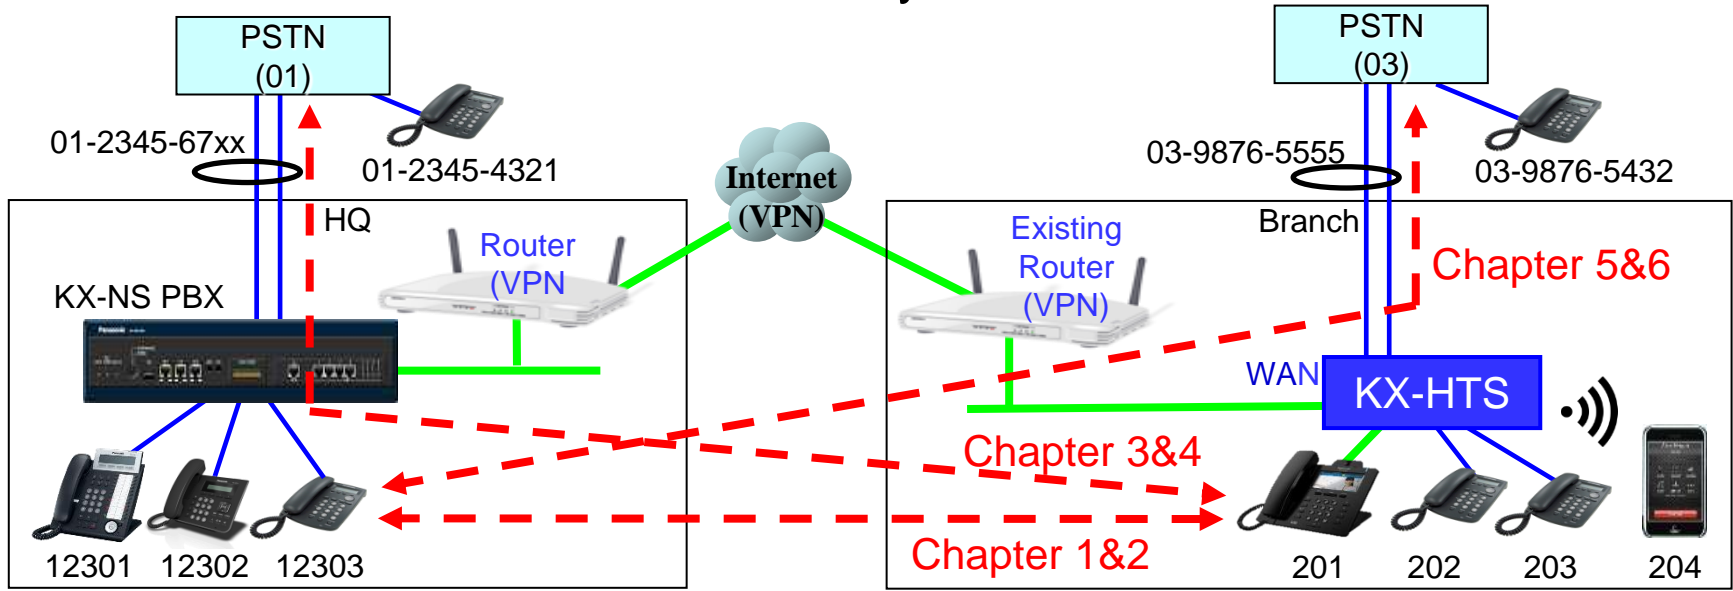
PSTN (01)

01-2345-67xx

01-2345-4321

HQ

Router (VPN

KX-NS PBX

12301 12302 12303

Internet (VPN)

PSTN (03)

03-9876-5555

03-9876-5432

Branch

Existing Router (VPN)

Chapter 5&6

WAN

KX-HTS

Chapter 3&4

Chapter 1&2

201 202 203 204